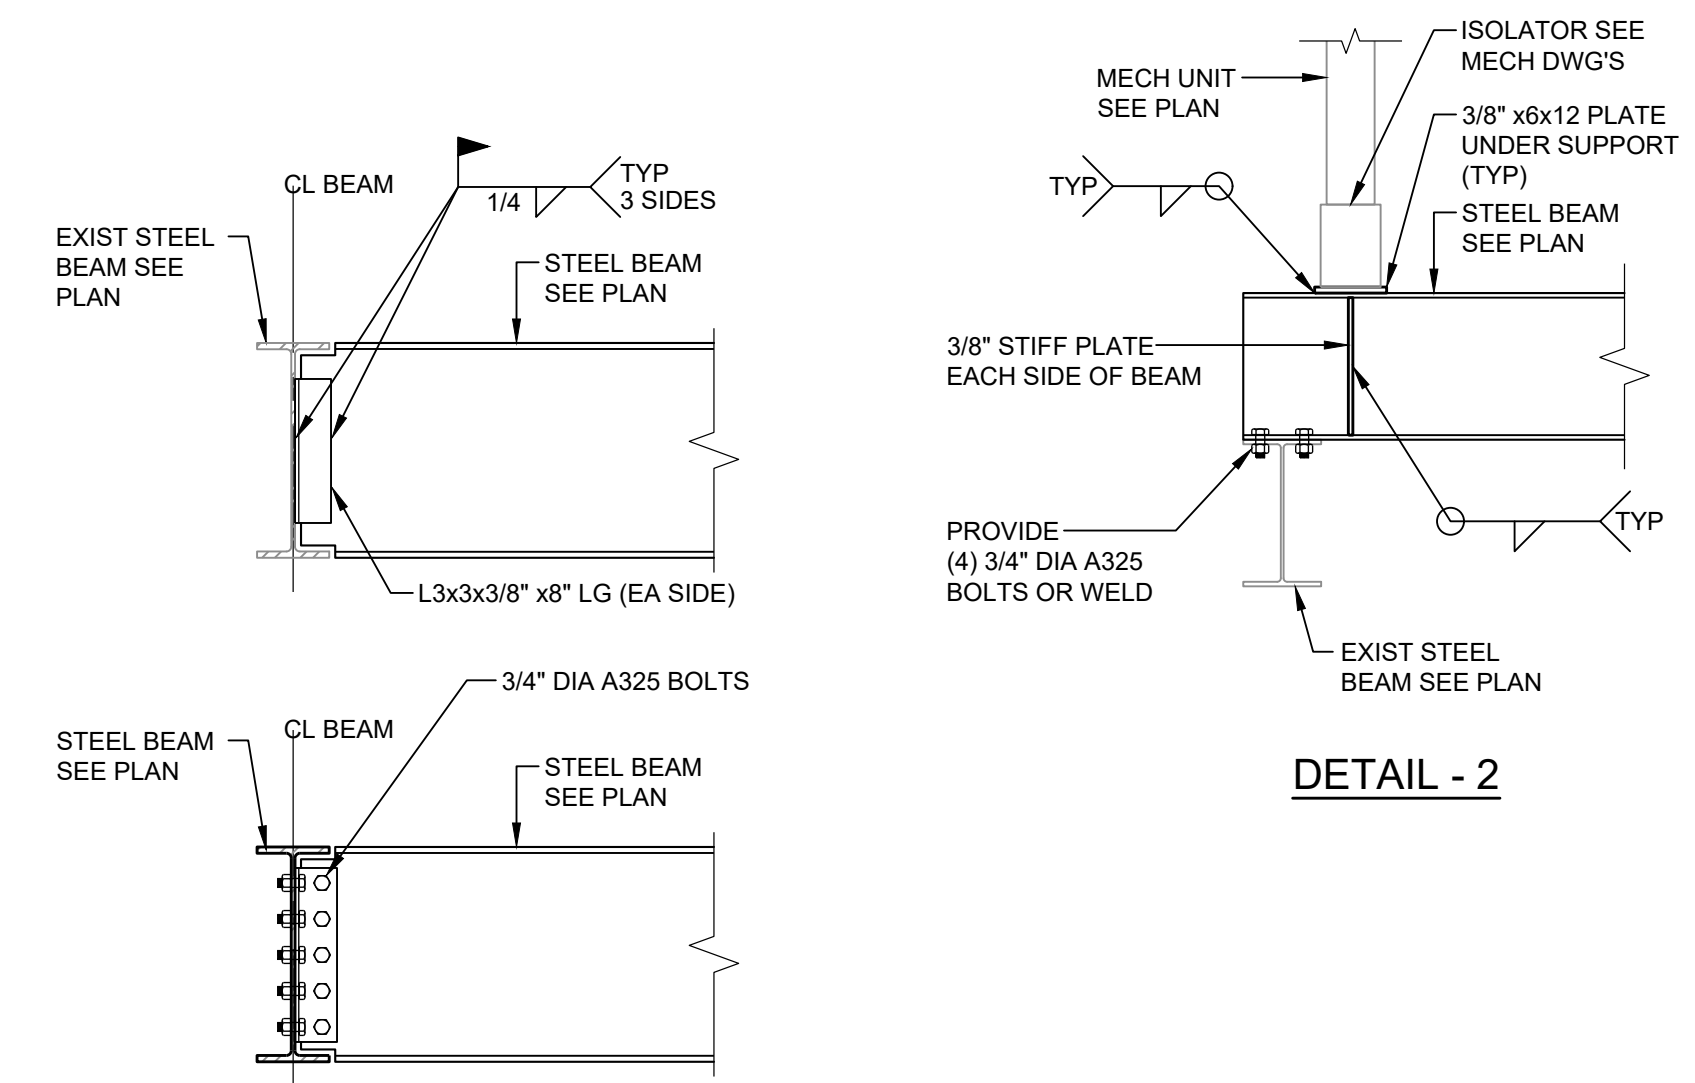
CL BEAM

TYP
3 SIDES

1/4

EXIST STEEL
BEAM SEE
PLAN

STEEL BEAM
SEE PLAN

L3x3x3/8" x8" LG (EA SIDE)

3/4" DIA A325 BOLTS

STEEL BEAM
SEE PLAN

CL BEAM

STEEL BEAM
SEE PLAN

MECH UNIT
SEE PLAN

ISOLATOR SEE
MECH DWG'S

3/8" x6x12 PLATE
UNDER SUPPORT
(TYP)

TYP

STEEL BEAM
SEE PLAN

3/8" STIFF PLATE
EACH SIDE OF BEAM

TYP

PROVIDE
(4) 3/4" DIA A325
BOLTS OR WELD

EXIST STEEL
BEAM SEE PLAN

DETAIL - 2